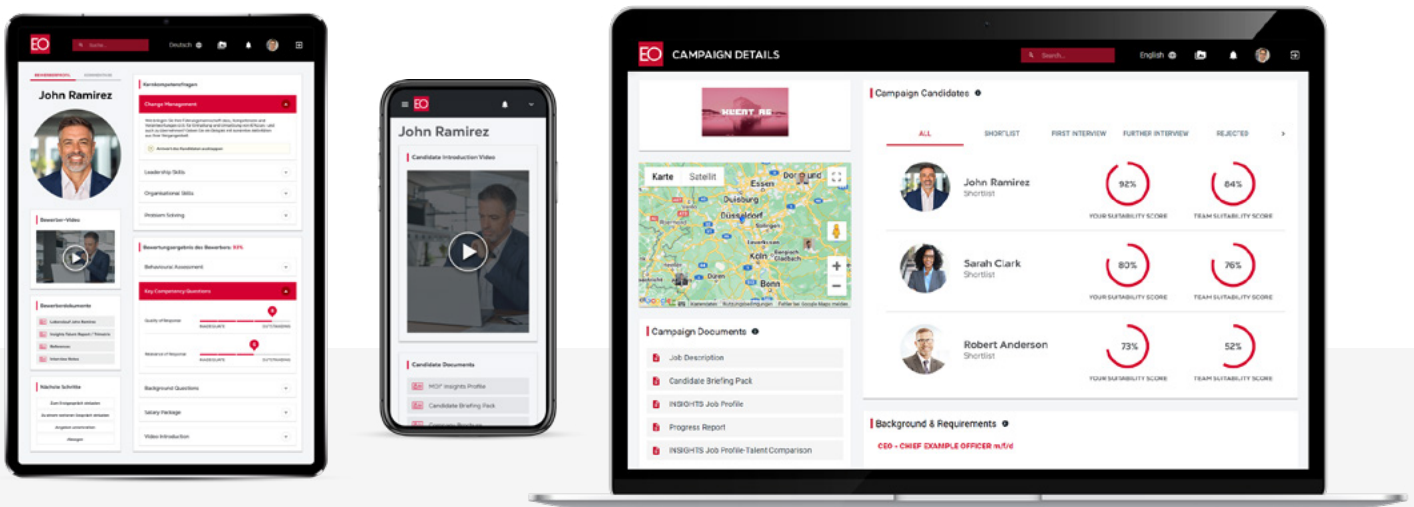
EO Suche... Deutsch

BEWERBERPROFIL

John Ramirez

Kernkompetenzfragen

Change Management

Leadership Skills

Organisational Skills

Problem Solving

Bewerber-Video

Bewertungsergebnis des Bewerbers: 93%

Behavioural Assessment

Key Competency Questions

Quality of Response

Relevance of Response

Bewerberdokumente

Nächste Schritte

Background Questions

Salary Package

Video Introduction

EO

John Ramirez

Candidate Introduction Video

Candidate Documents

MCF Insights Profile

Candidate Briefing Pack

EO CAMPAIGN DETAILS

Search... English

Karte Satellit

Essen Dortmund Duisburg Düsseldorf Leverkusen Köln Bergisch Gladbach Düren Bonn

Campaign Documents

Job Description

Candidate Briefing Pack

INSIGHTS Job Profile

Progress Report

INSIGHTS Job Profile-Talent Comparison

Campaign Candidates

ALL SHORTLIST FIRST INTERVIEW FURTHER INTERVIEW REJECTED

John Ramirez
Shortlist
92% YOUR SUITABILITY SCORE
84% TEAM SUITABILITY SCORE

Sarah Clark
Shortlist
80% YOUR SUITABILITY SCORE
76% TEAM SUITABILITY SCORE

Robert Anderson
Shortlist
73% YOUR SUITABILITY SCORE
52% TEAM SUITABILITY SCORE

Background & Requirements

CEO - CHIEF EXAMPLE OFFICER m/f/d